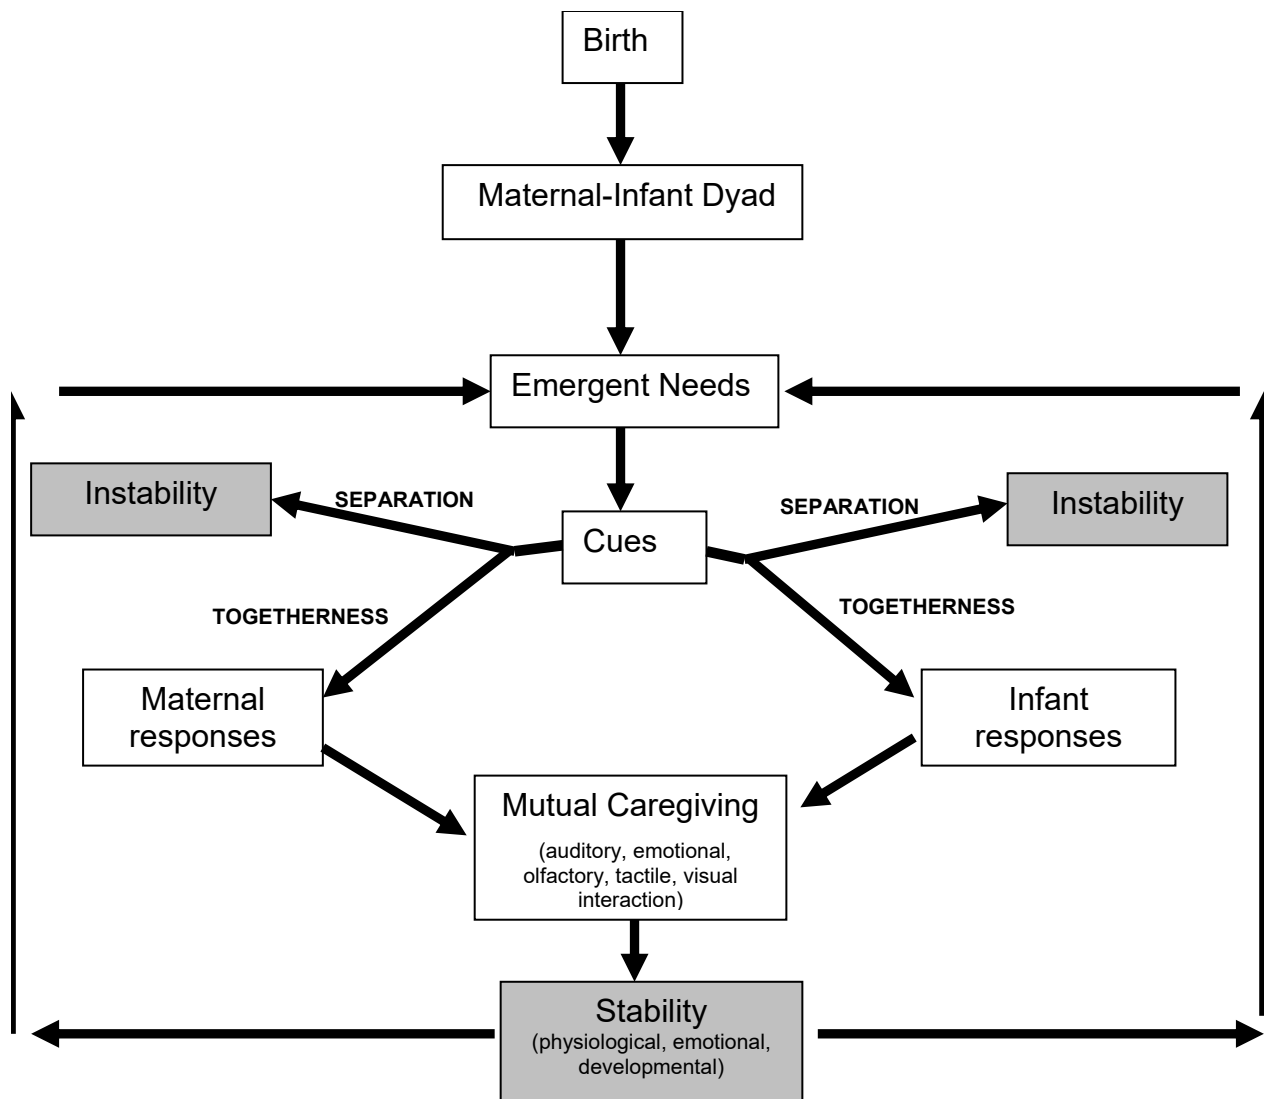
Birth

Maternal-Infant Dyad

Emergent Needs

Instability

SEPARATION

Cues

SEPARATION

Instability

TOGETHERNESS

TOGETHERNESS

Maternal responses

Infant responses

Mutual Caregiving

(auditory, emotional, olfactory, tactile, visual interaction)

Stability

(physiological, emotional, developmental)